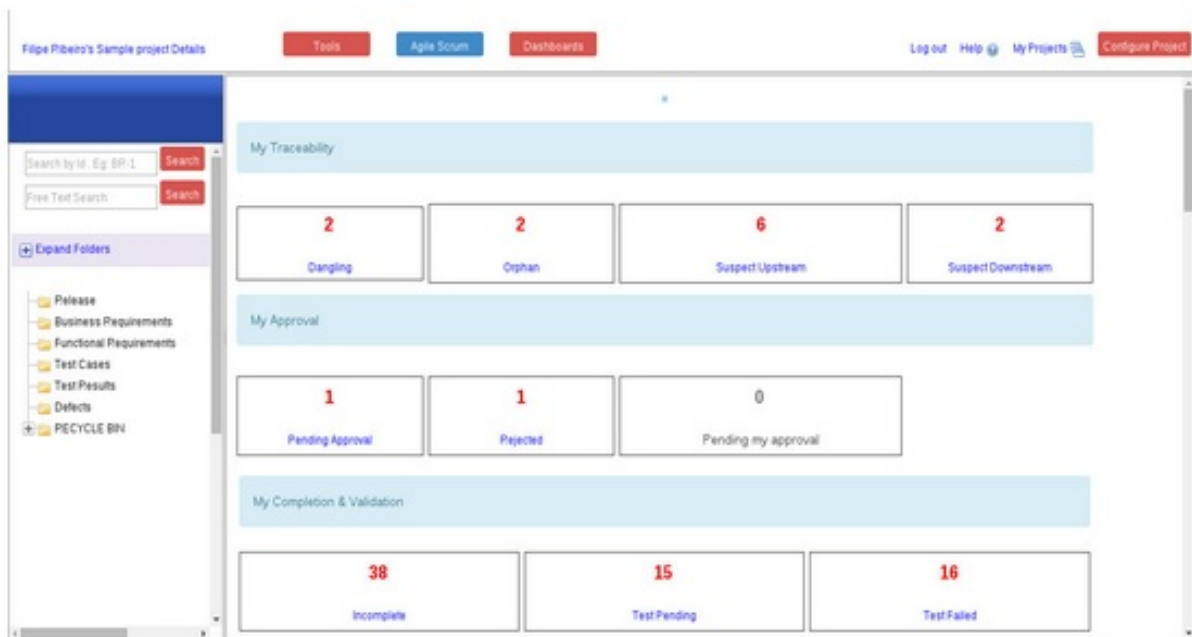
Filipe Pibeiro's Sample project Details

Tools

Agile Scrum

Dashboards

Log out Help My Projects

Configure Project

Search by Id . Eg: BP-1

Search

Free Text Search

Search

Expand Folders

Pelease
Business Pequirements
Functional Pequirements
Test Cases
Test Pesults
Defects
PECYCLE BIN

My Traceability

| 2 | 2 | 6 | 2 |
|---|---|---|---|
| Dangling | Orphan | Suspect Upstream | Suspect Downstream |

My Approval

| 1 | 1 | 0 |
|---|---|---|
| Pending Approval | Pejected | Pending my approval |

My Completion & Validation

| 38 | 15 | 16 |
|---|---|---|
| Incomplete | Test Pending | Test Failed |